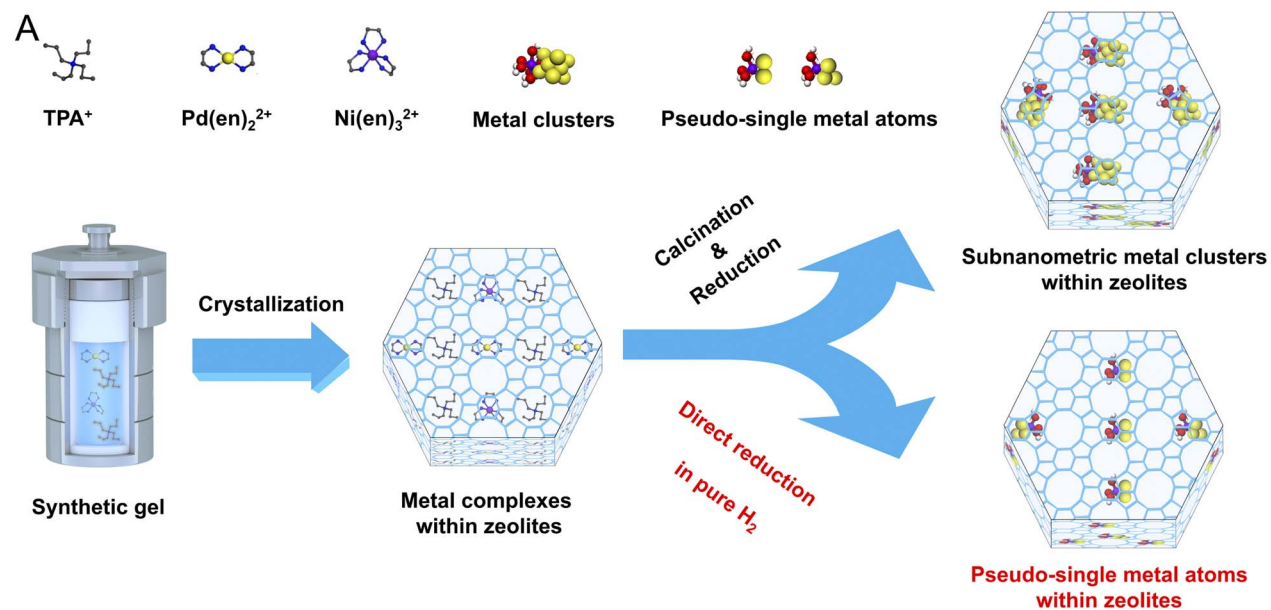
A

TPA$^+$

Pd(en)$_2$$^{2+}$

Ni(en)$_3$$^{2+}$

Metal clusters

Pseudo-single metal atoms

Crystallization

Calcination & Reduction

Subnanometric metal clusters within zeolites

Direct reduction in pure H$_2$

Synthetic gel

Metal complexes within zeolites

Pseudo-single metal atoms within zeolites